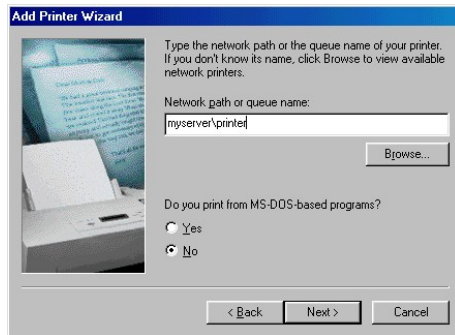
Add Printer Wizard

Type the network path or the queue name of your printer. If you don't know its name, click Browse to view available network printers.

Network path or queue name:

myserver\printer

Browse...

Do you print from MS-DOS-based programs?

Yes

No

< Back

Next >

Cancel